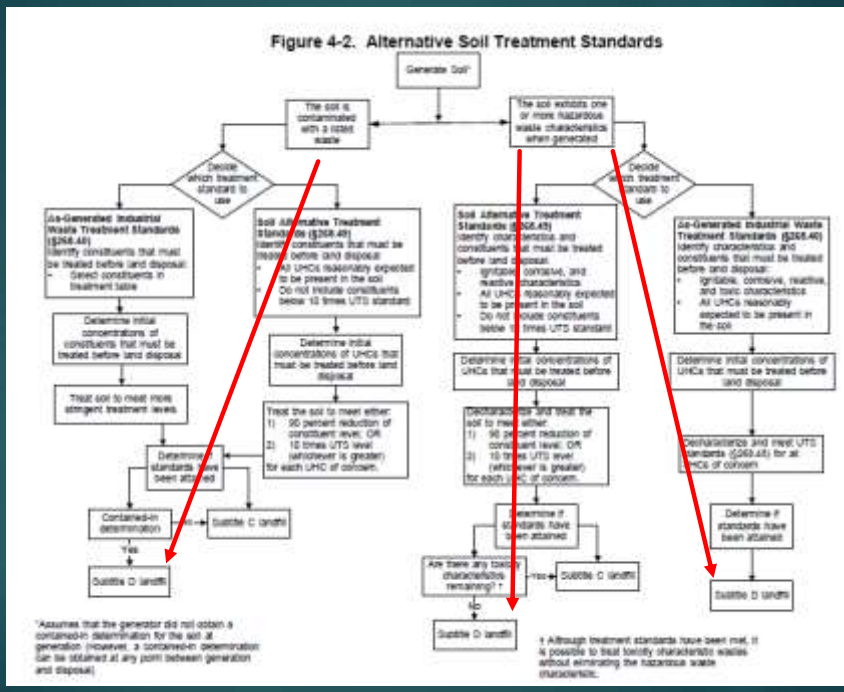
Figure 4-2. Alternative Soil Treatment Standards

Generate Soil*

The soil is contaminated with a listed waste

The soil exhibits one or more hazardous waste characteristics when generated

Decide which treatment standard to use

Decide which treatment standard to use

As-Generated Industrial Waste Treatment Standards (§268.40)
Identify constituents that must be treated before land disposal:
• Select constituents in treatment table

Soil Alternative Treatment Standards (§268.49)
Identify constituents that must be treated before land disposal:
• All UHCs reasonably expected to be present in the soil
• Do not include constituents below 10 times UTS standard

Soil Alternative Treatment Standards (§268.49)
Identify characteristics and constituents that must be treated before land disposal:
• Ignitable, corrosive, and reactive characteristics
• All UHCs reasonably expected to be present in the soil
• Do not include constituents below 10 times UTS standard

As-Generated Industrial Waste Treatment Standards (§268.40)
Identify characteristics and constituents that must be treated before land disposal:
• Ignitable, corrosive, reactive, and toxic characteristics
• All UHCs reasonably expected to be present in the soil

Determine initial concentrations of constituents that must be treated before land disposal

Determine initial concentrations of UHCs that must be treated before land disposal

Determine initial concentrations of UHCs that must be treated before land disposal

Determine initial concentrations of UHCs that must be treated before land disposal

Treat soil to meet more stringent treatment levels

Treat the soil to meet either:
1) 90 percent reduction of constituent level; OR
2) 10 times UTS level (whichever is greater) for each UHC of concern.

Decharacterize and treat the soil to meet either:
1) 90 percent reduction of constituent level; OR
2) 10 times UTS level (whichever is greater) for each UHC of concern.

Decharacterize and meet UTS standards (§268.48) for all UHCs of concern

Determine if standards have been attained

Determine if standards have been attained

Determine if standards have been attained

Contained-in determination

No

Subtitle C landfill

Yes

Subtitle D landfill

Are there any toxicity characteristics remaining? †

Yes

Subtitle C landfill

No

Subtitle D landfill

Subtitle D landfill

*Assumes that the generator did not obtain a contained-in determination for the soil at generation (However, a contained-in determination can be obtained at any point between generation and disposal)

† Although treatment standards have been met, it is possible to treat toxicity characteristic wastes without eliminating the hazardous waste characteristic.